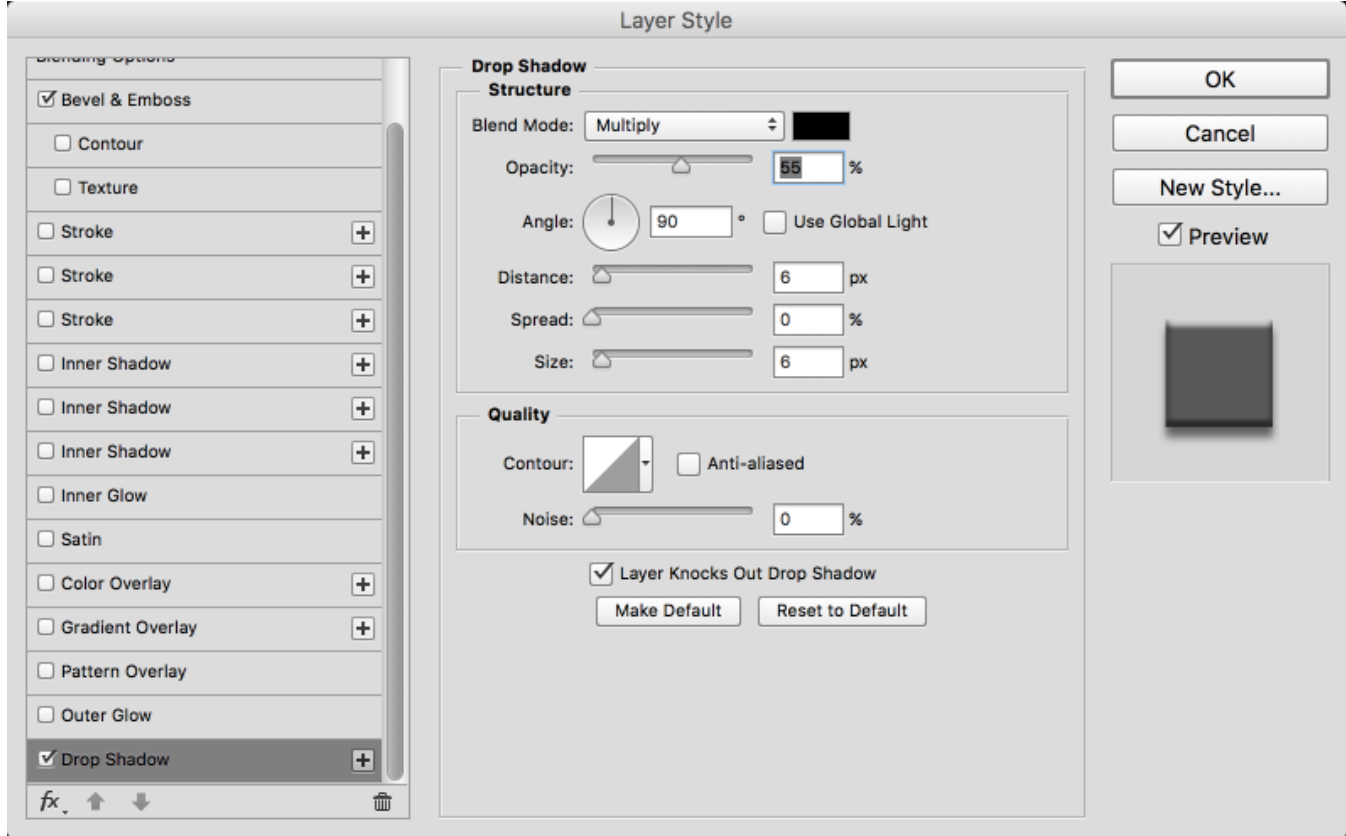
Layer Style

Blending Options
☑ Bevel & Emboss
☐ Contour
☐ Texture
☐ Stroke +
☐ Stroke +
☐ Stroke +
☐ Inner Shadow +
☐ Inner Shadow +
☐ Inner Shadow +
☐ Inner Glow
☐ Satin
☐ Color Overlay +
☐ Gradient Overlay +
☐ Pattern Overlay
☐ Outer Glow
☑ Drop Shadow +

fx

Drop Shadow
Structure
Blend Mode: Multiply
Opacity: 55 %
Angle: 90 ° ☐ Use Global Light
Distance: 6 px
Spread: 0 %
Size: 6 px

Quality
Contour: ☐ Anti-aliased
Noise: 0 %

☑ Layer Knocks Out Drop Shadow
Make Default
Reset to Default

OK
Cancel
New Style...
☑ Preview